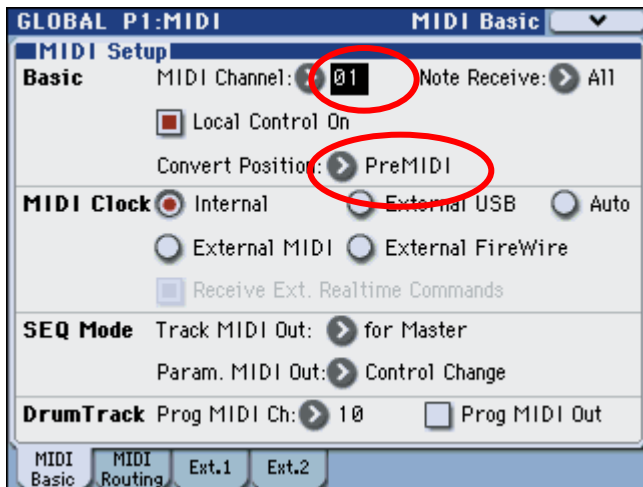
GLOBAL P1:MIDI
MIDI Basic

MIDI Setup

Basic
MIDI Channel: 01
Note Receive: All
Local Control On
Convert Position: PreMIDI

MIDI Clock
Internal
External USB
Auto
External MIDI
External FireWire
Receive Ext. Realtime Commands

SEQ Mode
Track MIDI Out: for Master
Param. MIDI Out: Control Change

DrumTrack
Prog MIDI Ch: 10
Prog MIDI Out

MIDI Basic
MIDI Routing
Ext.1
Ext.2